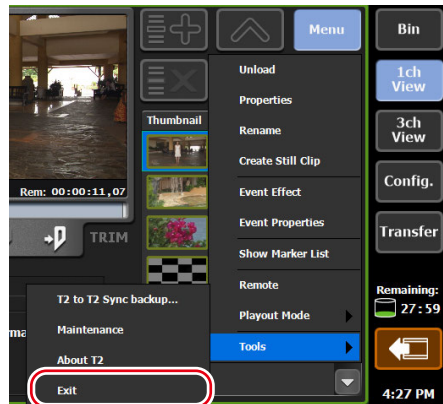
Menu

Bin

1ch View

3ch View

Config.

Transfer

Remaining:

27:59

4:27 PM

Thumbnail

Rem: 00:00:11,07

TRIM

Unload

Properties

Rename

Create Still Clip

Event Effect

Event Properties

Show Marker List

Remote

Playout Mode

Tools

T2 to T2 Sync backup...

Maintenance

About T2

Exit

ma